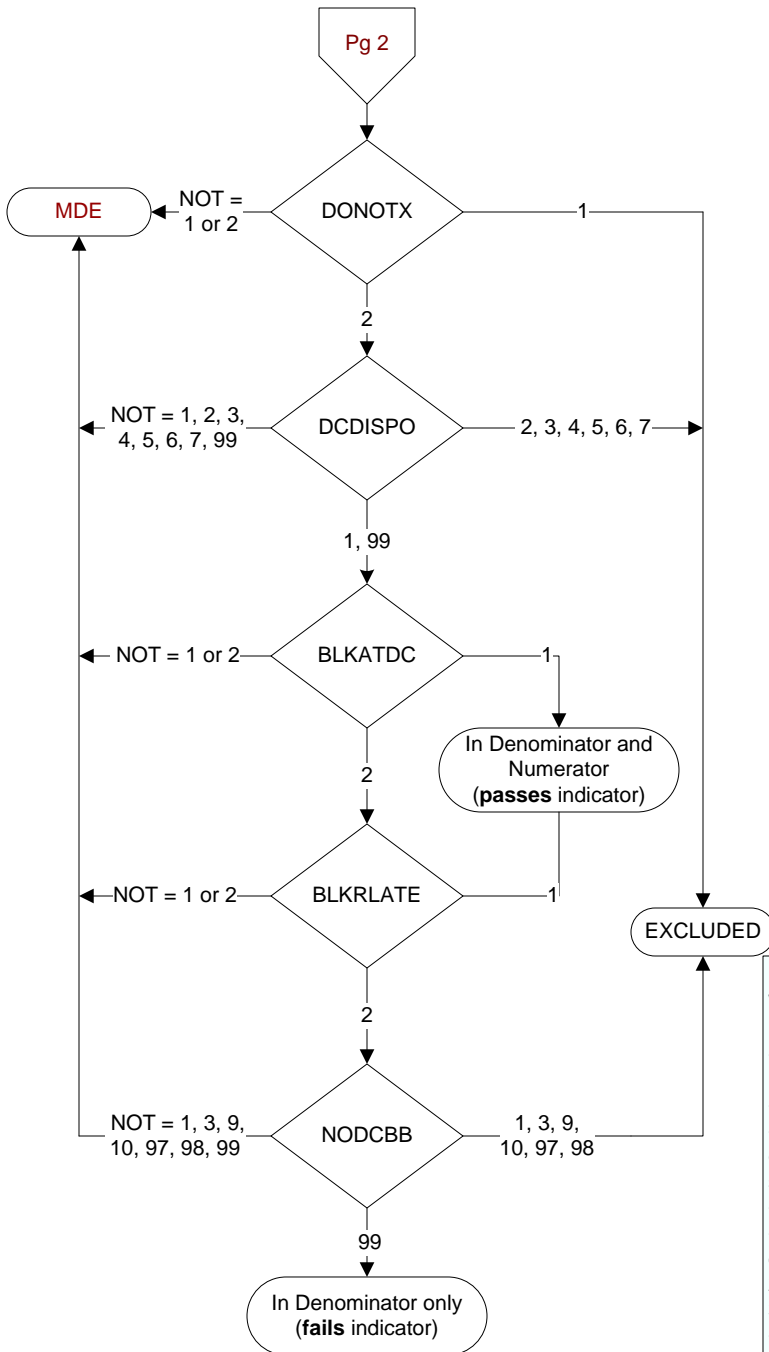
Pg 2

MDE

NOT = 1 or 2

DONOTX

1

2

NOT = 1, 2, 3, 4, 5, 6, 7, 99

DCDISPO

2, 3, 4, 5, 6, 7

1, 99

NOT = 1 or 2

BLKATDC

1

In Denominator and Numerator (**passes** indicator)

2

NOT = 1 or 2

BLKRLATE

1

EXCLUDED

2

NOT = 1, 3, 9, 10, 97, 98, 99

NODCBB

1, 3, 9, 10, 97, 98

99

In Denominator only (**fails** indicator)